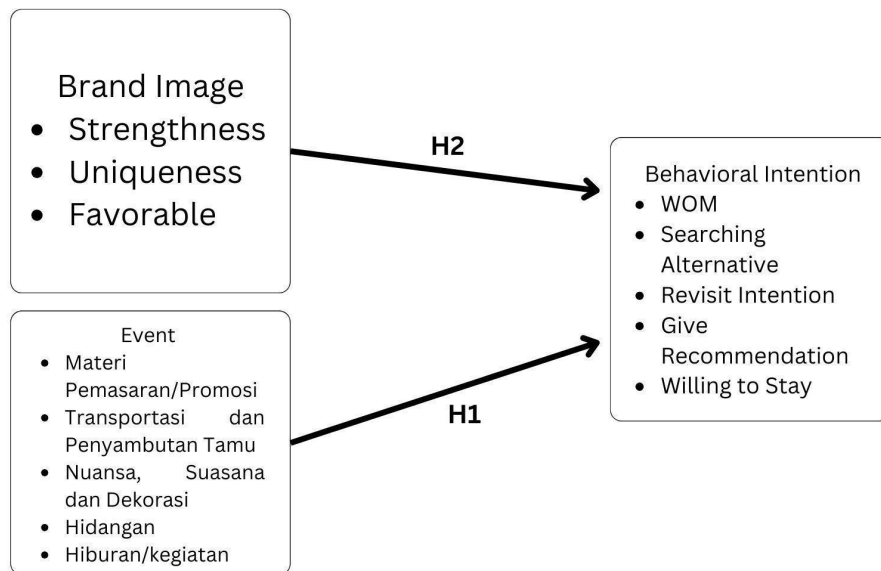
Brand Image
- Strengthness
- Uniqueness
- Favorable

H2

Behavioral Intention
- WOM
- Searching Alternative
- Revisit Intention
- Give Recommendation
- Willing to Stay

Event
- Materi Pemasaran/Promosi
- Transportasi dan Penyambutan Tamu
- Nuansa, Suasana dan Dekorasi
- Hidangan
- Hiburan/kegiatan

H1